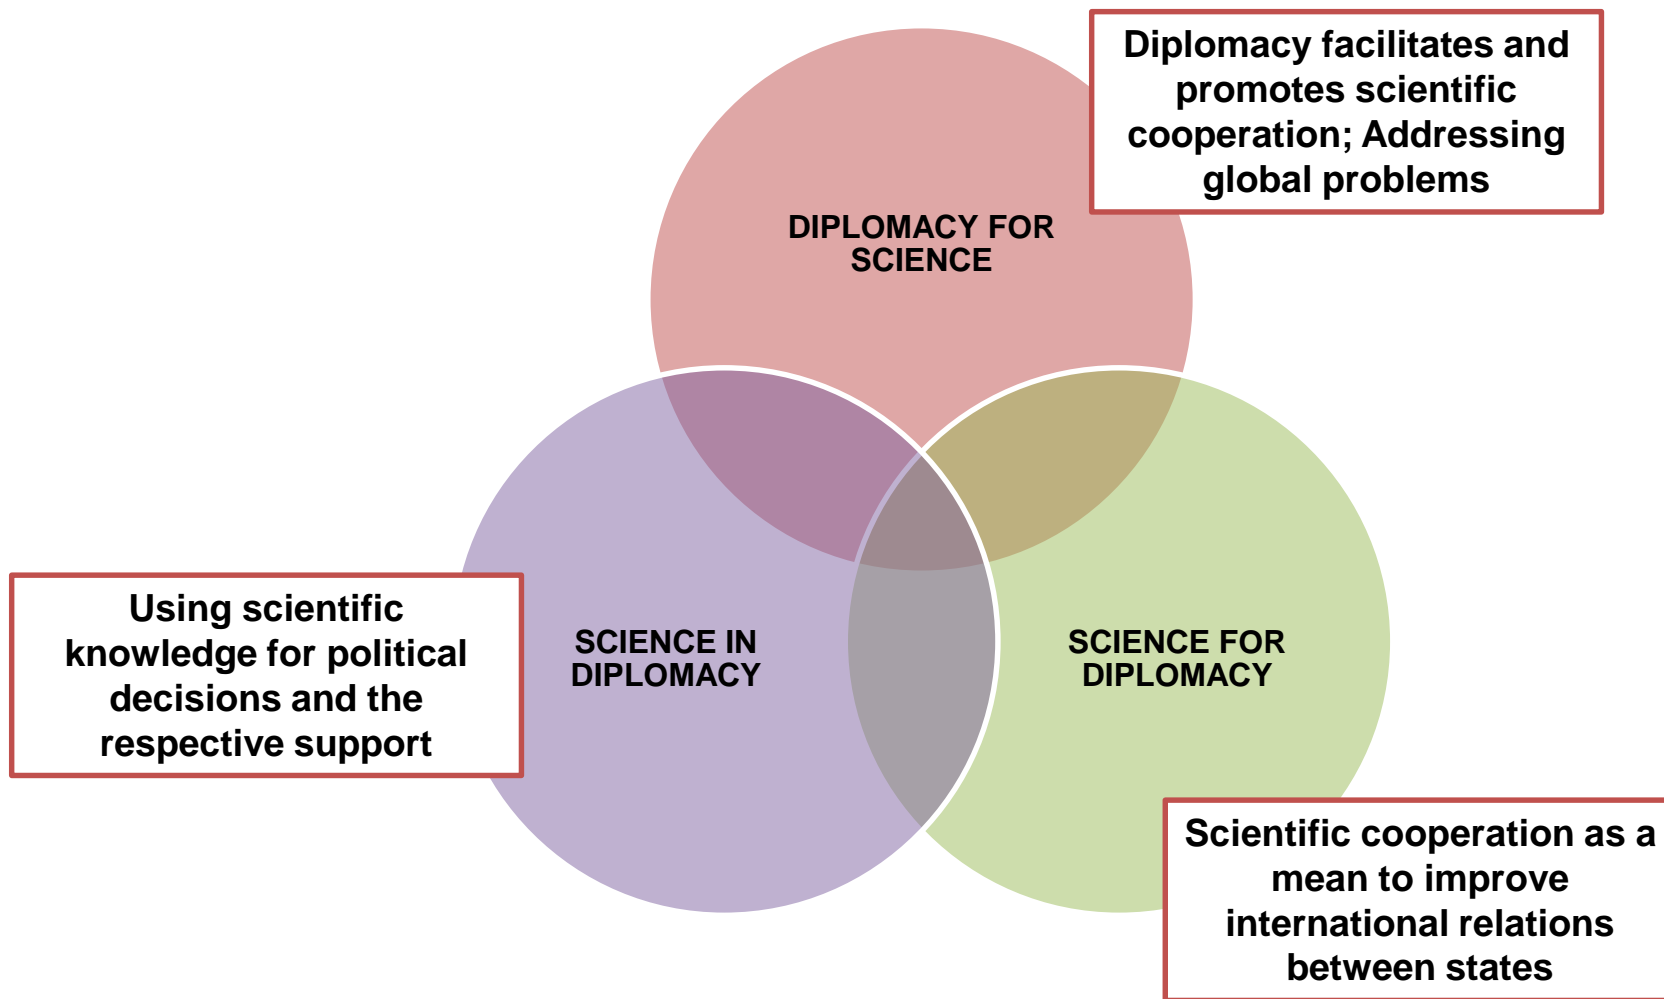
Diplomacy facilitates and promotes scientific cooperation; Addressing global problems

DIPLOMACY FOR SCIENCE

SCIENCE IN DIPLOMACY

SCIENCE FOR DIPLOMACY

Using scientific knowledge for political decisions and the respective support

Scientific cooperation as a mean to improve international relations between states